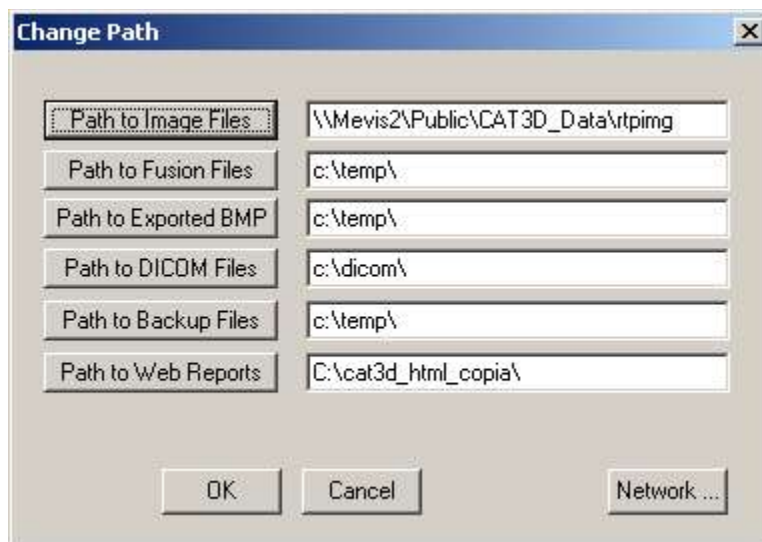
Change Path

Path to Image Files
\\Mevis2\Public\CAT3D_Data\rtpimg

Path to Fusion Files
c:\temp\

Path to Exported BMP
c:\temp\

Path to DICOM Files
c:\dicom\

Path to Backup Files
c:\temp\

Path to Web Reports
C:\cat3d_html_copia\

OK
Cancel
Network ...